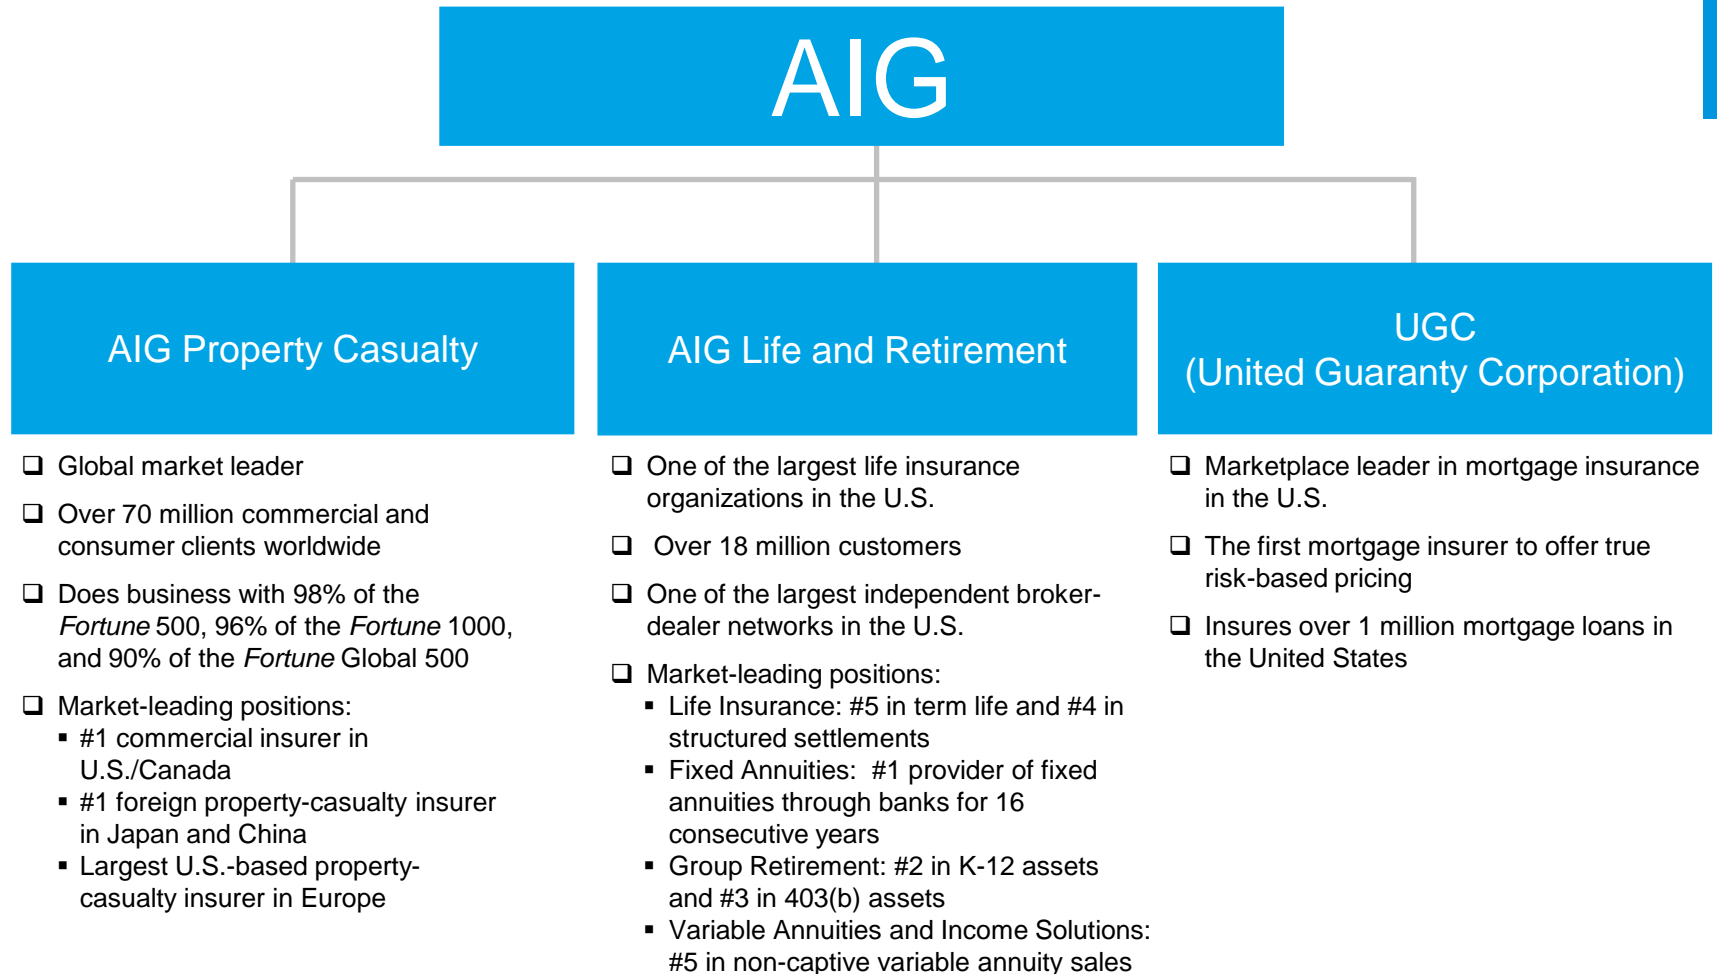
AIG

AIG Property Casualty

AIG Life and Retirement

UGC
(United Guaranty Corporation)

❑ Global market leader

❑ Over 70 million commercial and consumer clients worldwide

❑ Does business with 98% of the *Fortune* 500, 96% of the *Fortune* 1000, and 90% of the *Fortune* Global 500

❑ Market-leading positions:
▪ #1 commercial insurer in U.S./Canada
▪ #1 foreign property-casualty insurer in Japan and China
▪ Largest U.S.-based property-casualty insurer in Europe

❑ One of the largest life insurance organizations in the U.S.

❑ Over 18 million customers

❑ One of the largest independent broker-dealer networks in the U.S.

❑ Market-leading positions:
▪ Life Insurance: #5 in term life and #4 in structured settlements
▪ Fixed Annuities: #1 provider of fixed annuities through banks for 16 consecutive years
▪ Group Retirement: #2 in K-12 assets and #3 in 403(b) assets
▪ Variable Annuities and Income Solutions: #5 in non-captive variable annuity sales

❑ Marketplace leader in mortgage insurance in the U.S.

❑ The first mortgage insurer to offer true risk-based pricing

❑ Insures over 1 million mortgage loans in the United States